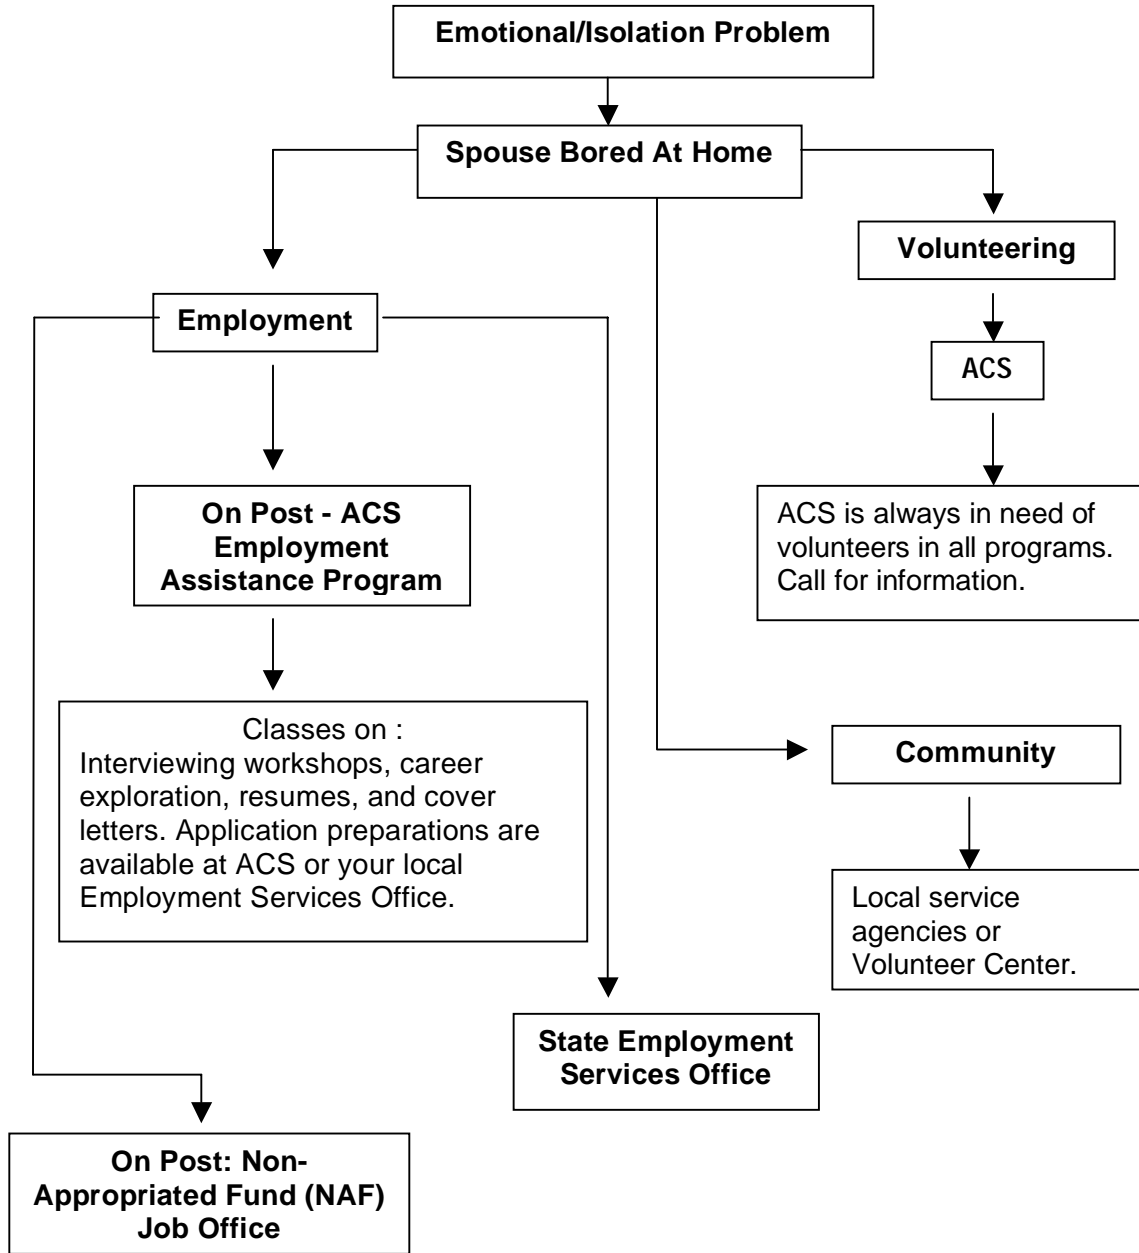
Emotional/Isolation Problem

Spouse Bored At Home

Volunteering

ACS

ACS is always in need of volunteers in all programs. Call for information.

Employment

On Post - ACS Employment Assistance Program

Classes on :
Interviewing workshops, career exploration, resumes, and cover letters. Application preparations are available at ACS or your local Employment Services Office.

Community

Local service agencies or Volunteer Center.

State Employment Services Office

On Post: Non-Appropriated Fund (NAF) Job Office